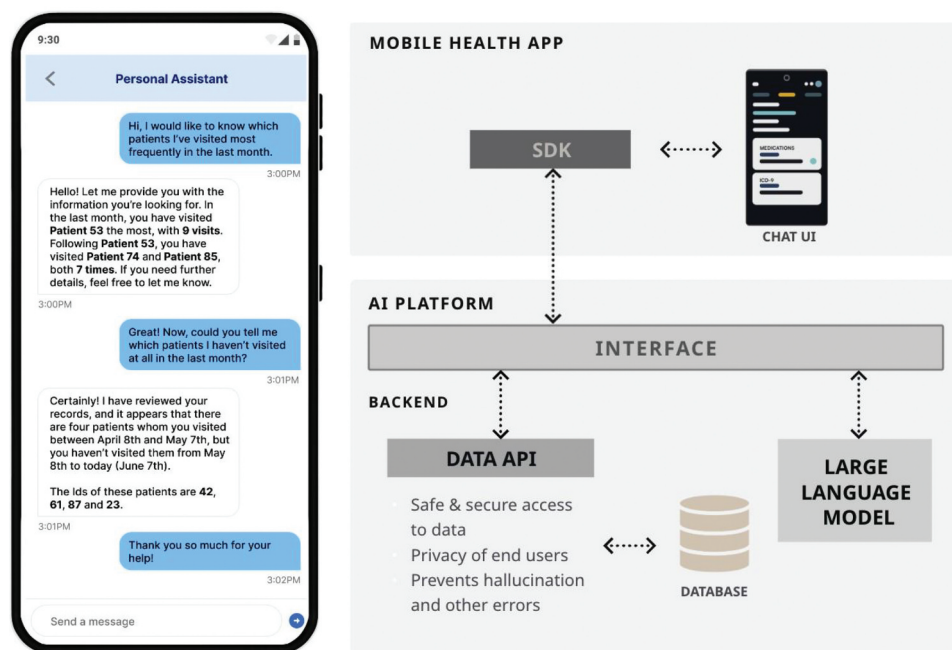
9:30

Personal Assistant

Hi, I would like to know which patients I've visited most frequently in the last month.

3:00PM

Hello! Let me provide you with the information you're looking for. In the last month, you have visited **Patient 53** the most, with **9 visits**. Following **Patient 53**, you have visited **Patient 74** and **Patient 85**, both **7 times**. If you need further details, feel free to let me know.

3:00PM

Great! Now, could you tell me which patients I haven't visited at all in the last month?

3:01PM

Certainly! I have reviewed your records, and it appears that there are four patients whom you visited between April 8th and May 7th, but you haven't visited them from May 8th to today (June 7th).

The Ids of these patients are **42**, **61**, **87** and **23**.

3:01PM

Thank you so much for your help!

3:02PM

Send a message

MOBILE HEALTH APP

SDK

MEDICATIONS

ICD-9

CHAT UI

AI PLATFORM

INTERFACE

BACKEND

DATA API

Safe & secure access to data

Privacy of end users

Prevents hallucination and other errors

DATABASE

LARGE LANGUAGE MODEL